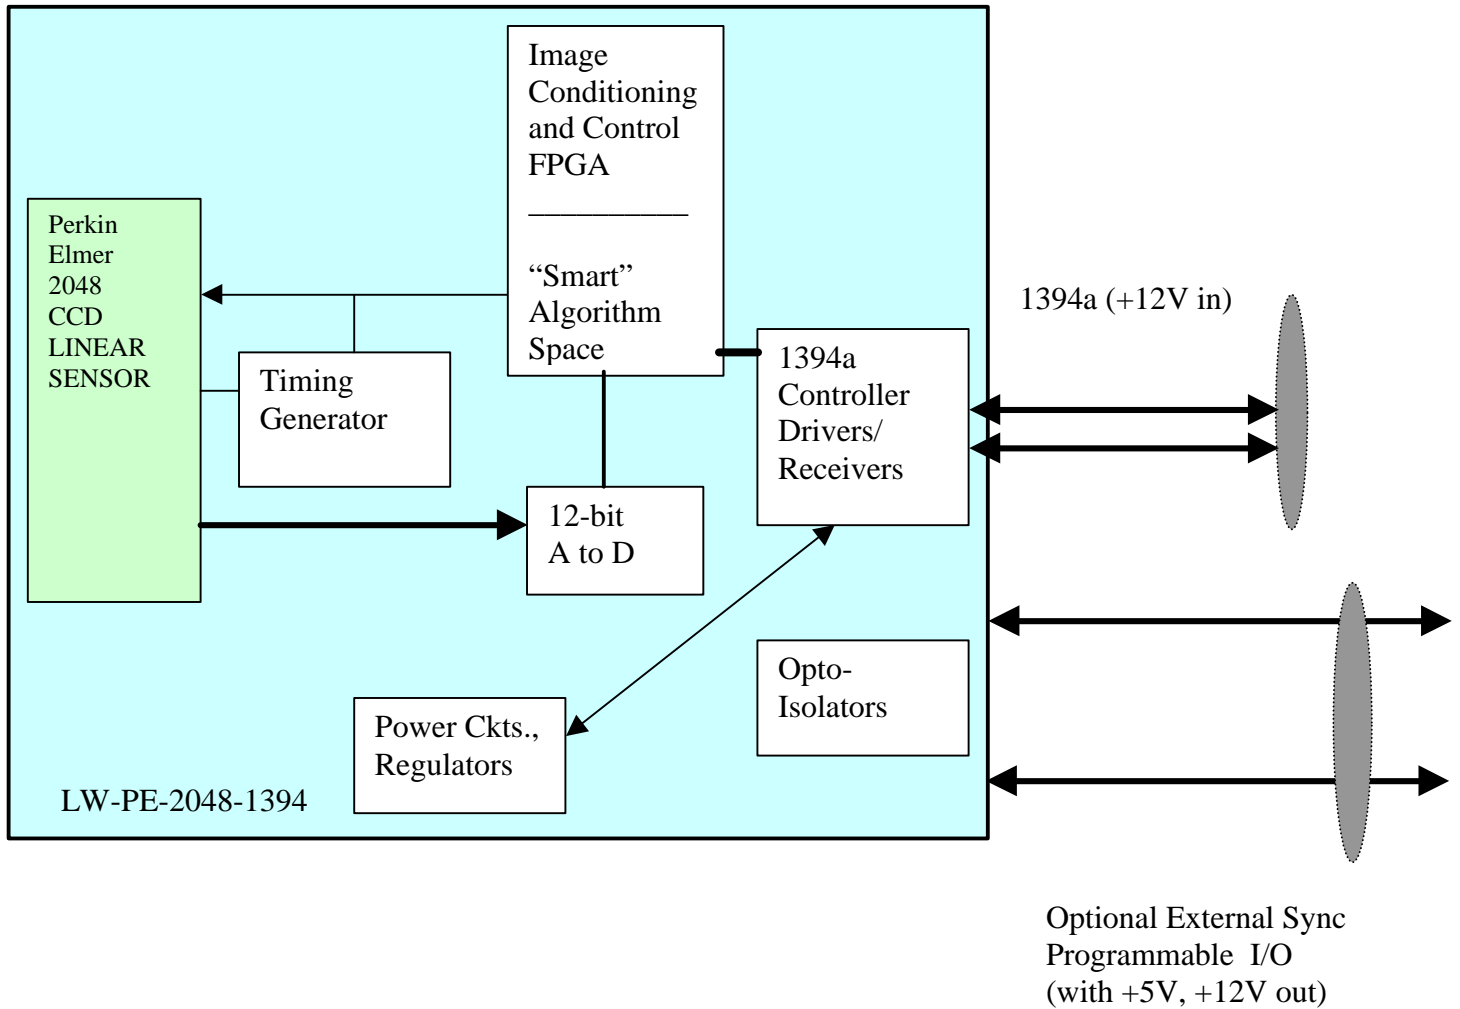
Image Conditioning and Control FPGA

___________

"Smart" Algorithm Space

Perkin Elmer 2048 CCD LINEAR SENSOR

Timing Generator

12-bit A to D

1394a (+12V in)

1394a Controller Drivers/ Receivers

Opto-Isolators

Power Ckts., Regulators

LW-PE-2048-1394

Optional External Sync Programmable I/O (with +5V, +12V out)